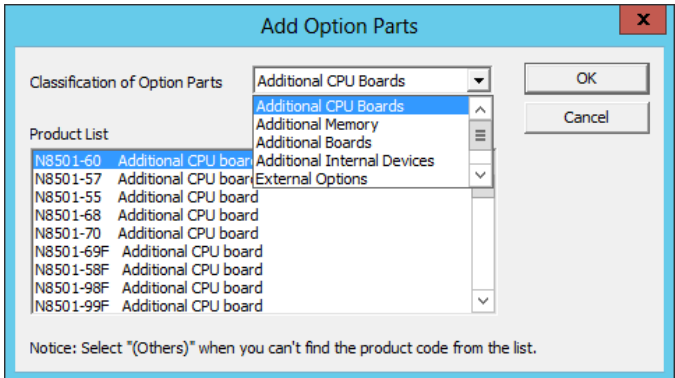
Add Option Parts

Classification of Option Parts

Additional CPU Boards

Additional CPU Boards
Additional Memory
Additional Boards
Additional Internal Devices
External Options

OK

Cancel

Product List

N8501-60 Additional CPU board
N8501-57 Additional CPU board
N8501-55 Additional CPU board
N8501-68 Additional CPU board
N8501-70 Additional CPU board
N8501-69F Additional CPU board
N8501-58F Additional CPU board
N8501-98F Additional CPU board
N8501-99F Additional CPU board

Notice: Select "(Others)" when you can't find the product code from the list.